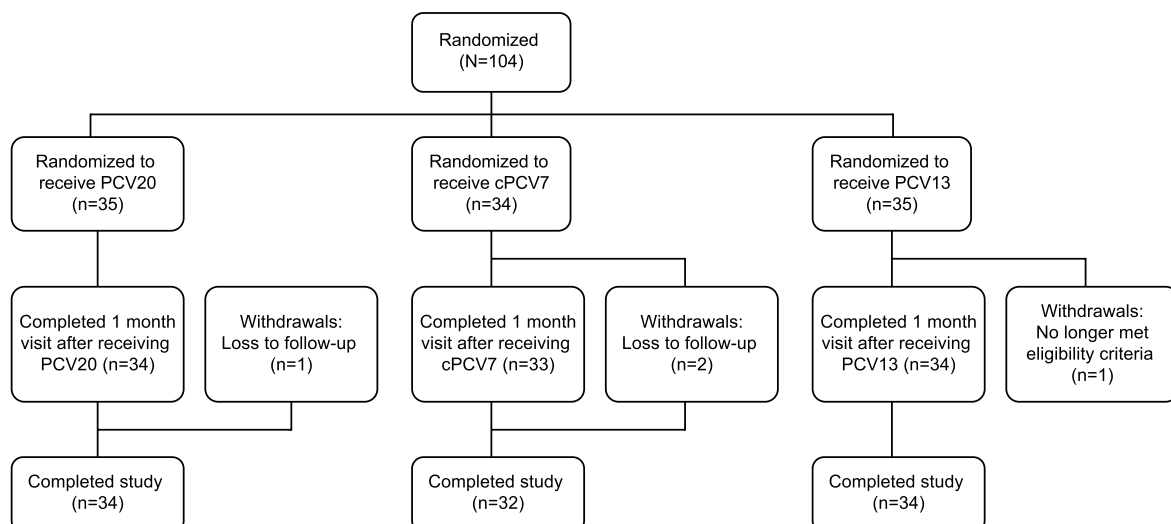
Randomized
(N=104)

Randomized to receive PCV20
(n=35)

Randomized to receive cPCV7
(n=34)

Randomized to receive PCV13
(n=35)

Completed 1 month visit after receiving PCV20 (n=34)

Withdrawals: Loss to follow-up
(n=1)

Completed 1 month visit after receiving cPCV7 (n=33)

Withdrawals: Loss to follow-up
(n=2)

Completed 1 month visit after receiving PCV13 (n=34)

Withdrawals: No longer met eligibility criteria
(n=1)

Completed study
(n=34)

Completed study
(n=32)

Completed study
(n=34)